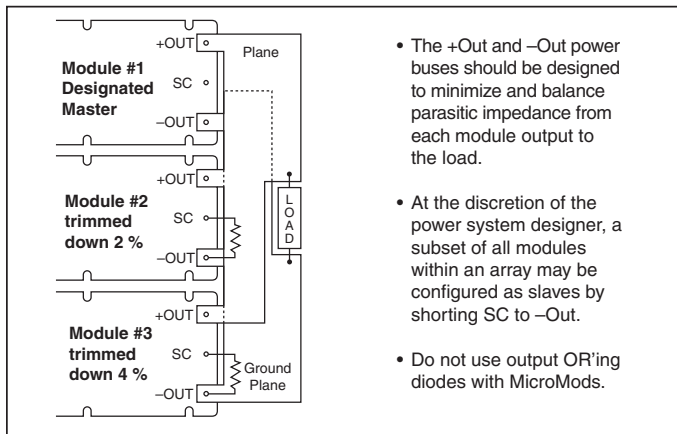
+OUT
Plane
Module #1 Designated Master
SC
–OUT
+OUT
Module #2 trimmed down 2 %
SC
L O A D
–OUT
+OUT
Module #3 trimmed down 4 %
SC
Ground Plane
–OUT

• The +Out and –Out power buses should be designed to minimize and balance parasitic impedance from each module output to the load.

• At the discretion of the power system designer, a subset of all modules within an array may be configured as slaves by shorting SC to –Out.

• Do not use output OR'ing diodes with MicroMods.